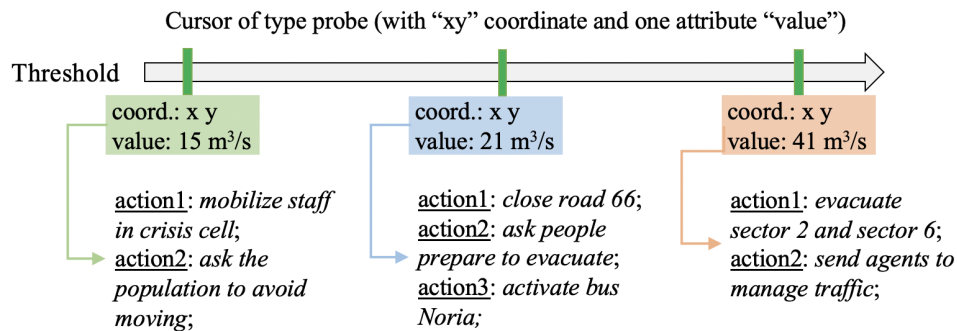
Cursor of type probe (with “xy” coordinate and one attribute “value”)

Threshold

coord.: x y
value: 15 m$^3$/s

action1: mobilize staff in crisis cell;
action2: ask the population to avoid moving;

coord.: x y
value: 21 m$^3$/s

action1: close road 66;
action2: ask people prepare to evacuate;
action3: activate bus Noria;

coord.: x y
value: 41 m$^3$/s

action1: evacuate sector 2 and sector 6;
action2: send agents to manage traffic;